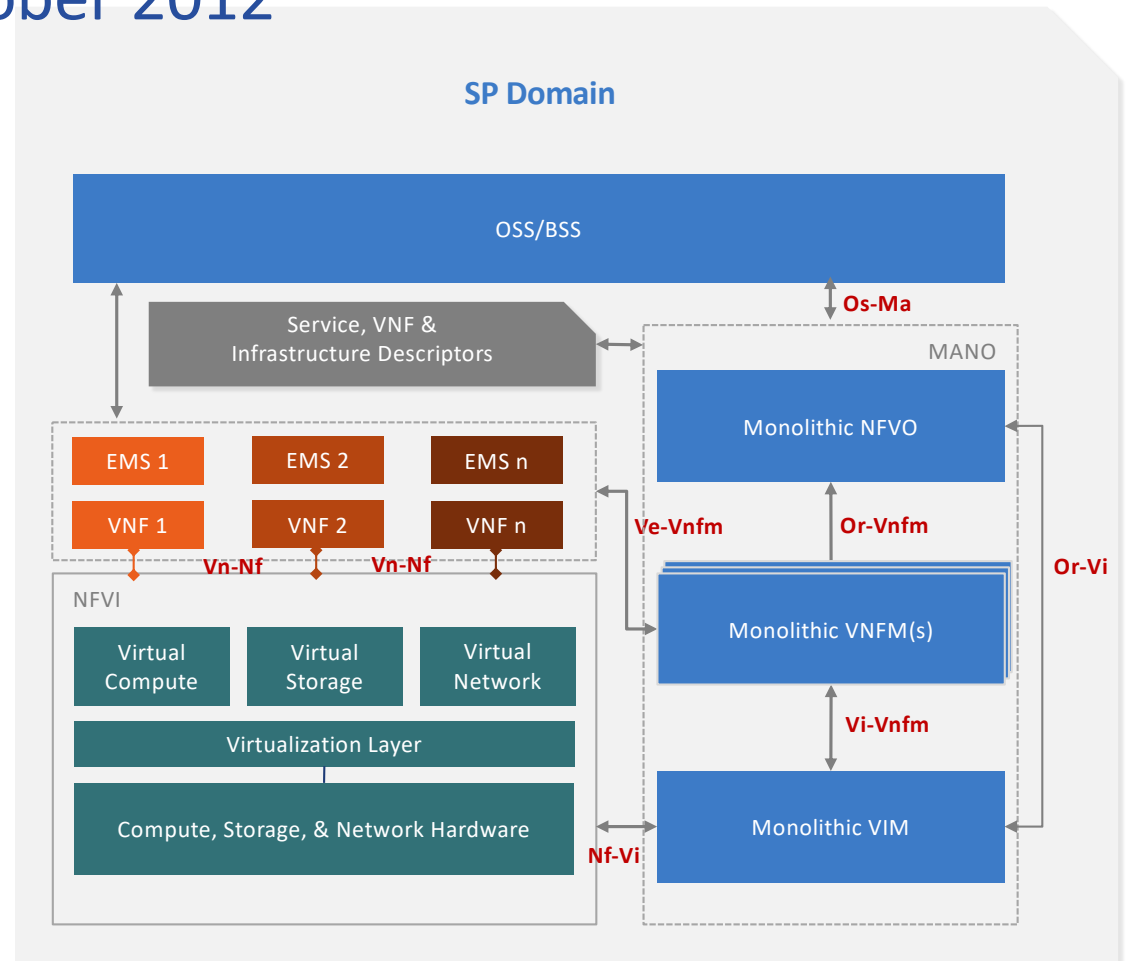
ober 2012

SP Domain

OSS/BSS

Os-Ma

Service, VNF & Infrastructure Descriptors

MANO

Monolithic NFVO

EMS 1

EMS 2

EMS n

VNF 1

VNF 2

VNF n

Ve-Vnfm

Or-Vnfm

Or-Vi

Vn-Nf

Vn-Nf

NFVI

Monolithic VNFM(s)

Virtual Compute

Virtual Storage

Virtual Network

Vi-Vnfm

Virtualization Layer

Compute, Storage, & Network Hardware

Nf-Vi

Monolithic VIM